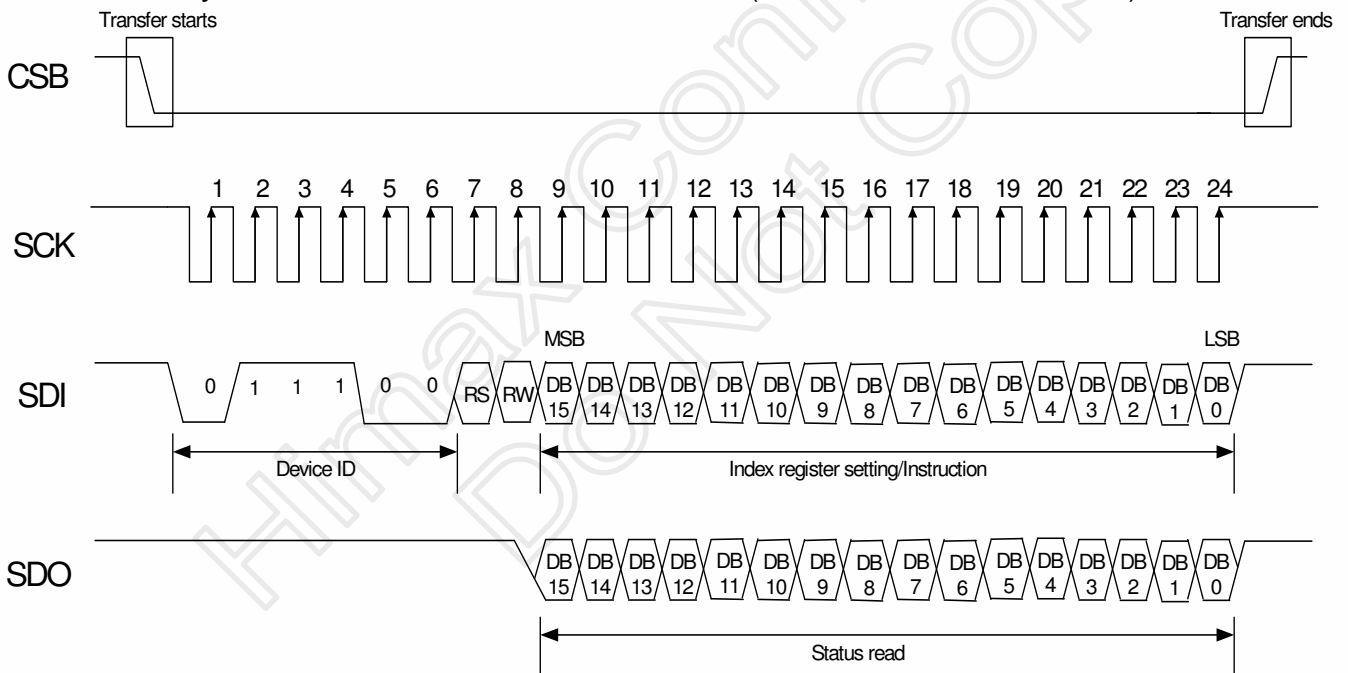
Transfer starts

Transfer ends

CSB

SCK

1 2 3 4 5 6 7 8 9 10 11 12 13 14 15 16 17 18 19 20 21 22 23 24

MSB

LSB

SDI

0 1 1 1 0 0 RS RW DB 15 DB 14 DB 13 DB 12 DB 11 DB 10 DB 9 DB 8 DB 7 DB 6 DB 5 DB 4 DB 3 DB 2 DB 1 DB 0

Device ID

Index register setting/Instruction

SDO

DB 15 DB 14 DB 13 DB 12 DB 11 DB 10 DB 9 DB 8 DB 7 DB 6 DB 5 DB 4 DB 3 DB 2 DB 1 DB 0

Status read

Himax Confidential Do Not Copy